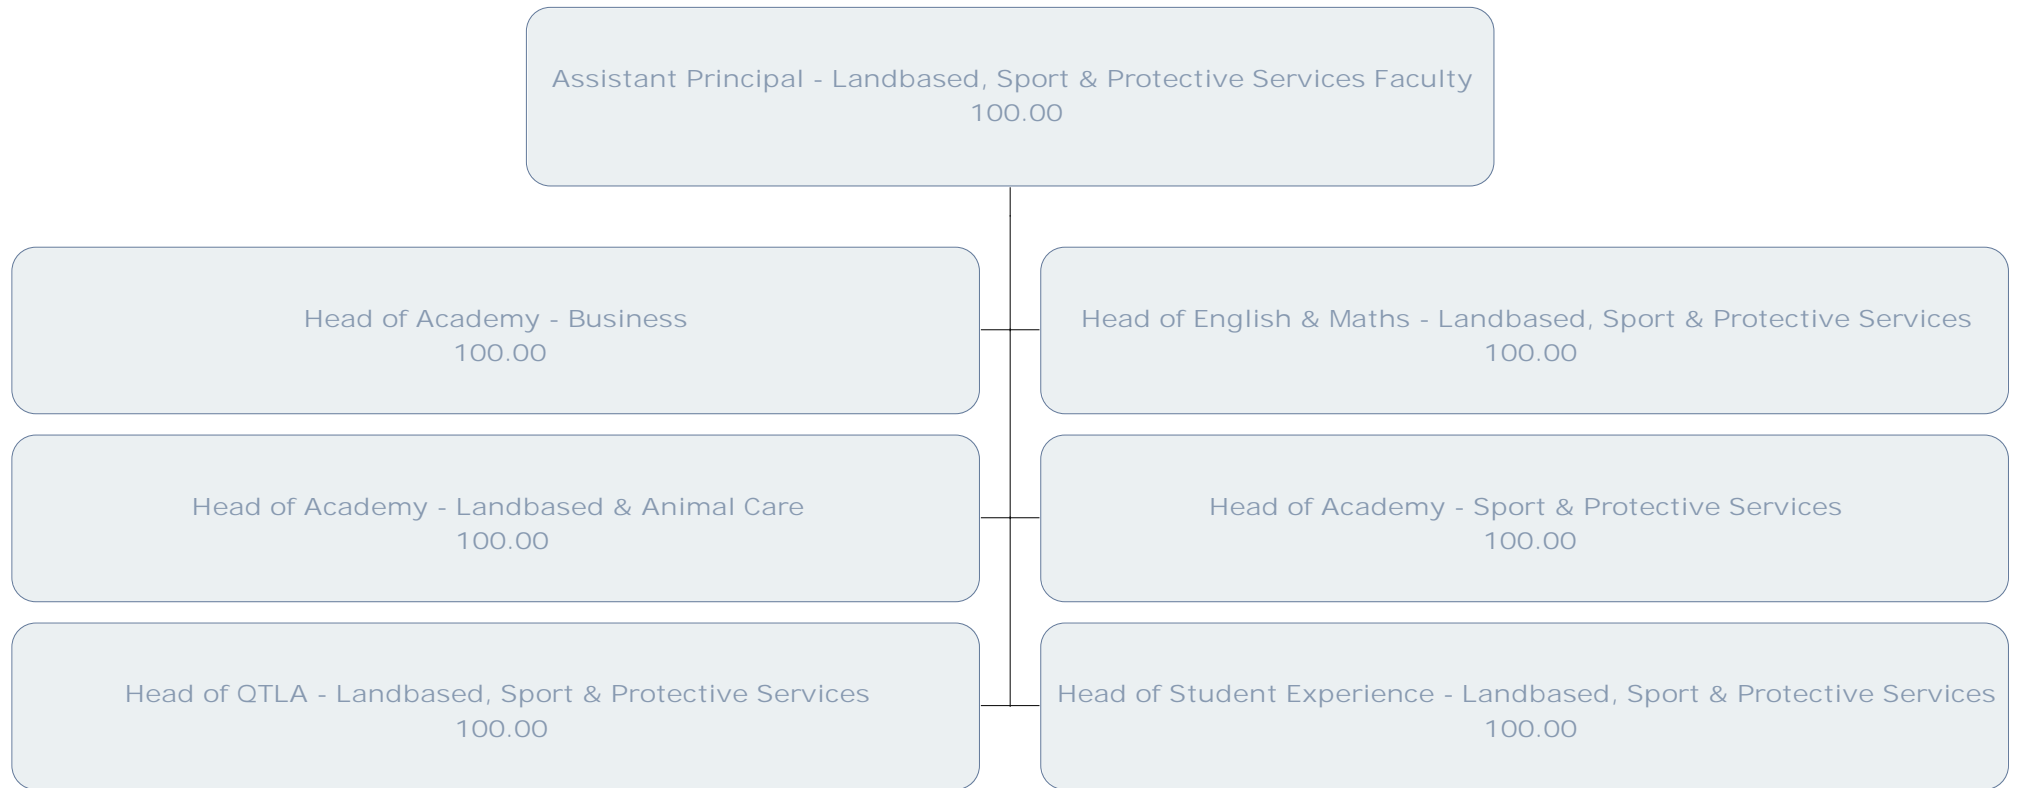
Assistant Principal - Landbased, Sport & Protective Services Faculty
100.00

Head of Academy - Business
100.00

Head of English & Maths - Landbased, Sport & Protective Services
100.00

Head of Academy - Landbased & Animal Care
100.00

Head of Academy - Sport & Protective Services
100.00

Head of QTLA - Landbased, Sport & Protective Services
100.00

Head of Student Experience - Landbased, Sport & Protective Services
100.00